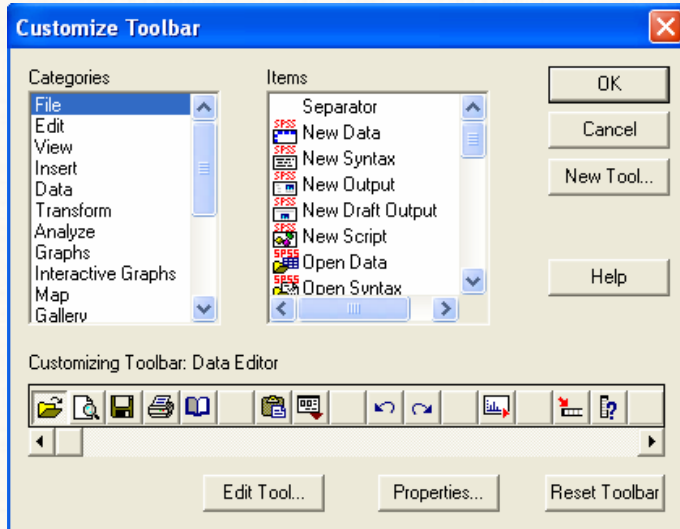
Customize Toolbar

Categories
File
Edit
View
Insert
Data
Transform
Analyze
Graphs
Interactive Graphs
Map
Gallery

Items
Separator
New Data
New Syntax
New Output
New Draft Output
New Script
Open Data
Open Syntax

OK
Cancel
New Tool...
Help

Customizing Toolbar: Data Editor

Edit Tool...
Properties...
Reset Toolbar